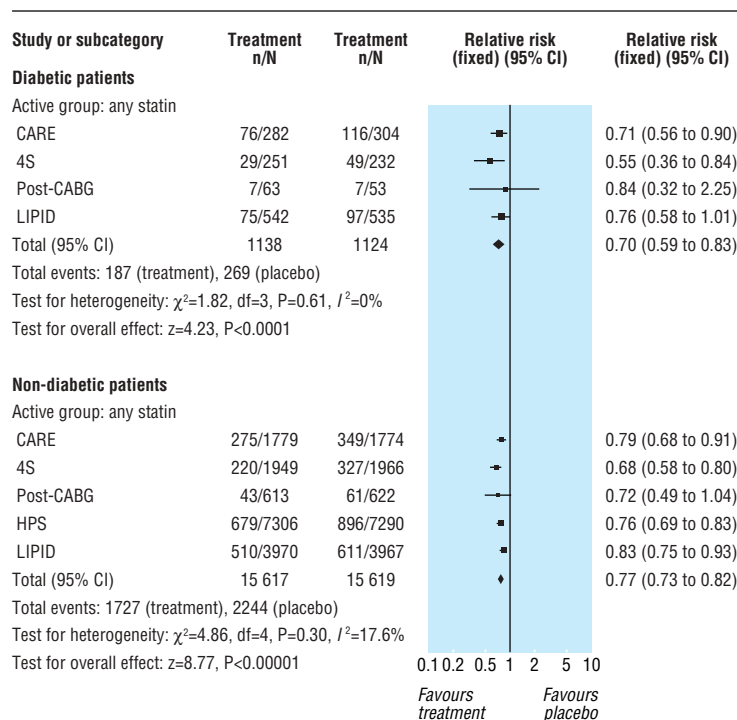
| Study or subcategory | Treatment n/N | Treatment n/N | Relative risk (fixed) (95% CI) | Relative risk (fixed) (95% CI) |
|---|---|---|---|---|
| **Diabetic patients** | | | | |
| Active group: any statin | | | | |
| CARE | 76/282 | 116/304 | | 0.71 (0.56 to 0.90) |
| 4S | 29/251 | 49/232 | | 0.55 (0.36 to 0.84) |
| Post-CABG | 7/63 | 7/53 | | 0.84 (0.32 to 2.25) |
| LIPID | 75/542 | 97/535 | | 0.76 (0.58 to 1.01) |
| Total (95% CI) | 1138 | 1124 | | 0.70 (0.59 to 0.83) |
| Total events: 187 (treatment), 269 (placebo) | | | | |
| Test for heterogeneity: $\chi^2$=1.82, df=3, P=0.61, $I^2$=0% | | | | |
| Test for overall effect: z=4.23, P<0.0001 | | | | |
| **Non-diabetic patients** | | | | |
| Active group: any statin | | | | |
| CARE | 275/1779 | 349/1774 | | 0.79 (0.68 to 0.91) |
| 4S | 220/1949 | 327/1966 | | 0.68 (0.58 to 0.80) |
| Post-CABG | 43/613 | 61/622 | | 0.72 (0.49 to 1.04) |
| HPS | 679/7306 | 896/7290 | | 0.76 (0.69 to 0.83) |
| LIPID | 510/3970 | 611/3967 | | 0.83 (0.75 to 0.93) |
| Total (95% CI) | 15 617 | 15 619 | | 0.77 (0.73 to 0.82) |
| Total events: 1727 (treatment), 2244 (placebo) | | | | |
| Test for heterogeneity: $\chi^2$=4.86, df=4, P=0.30, $I^2$=17.6% | | | | |
| Test for overall effect: z=8.77, P<0.00001 | | | | |

0.1 0.2 0.5 1 2 5 10

Favours treatment Favours placebo